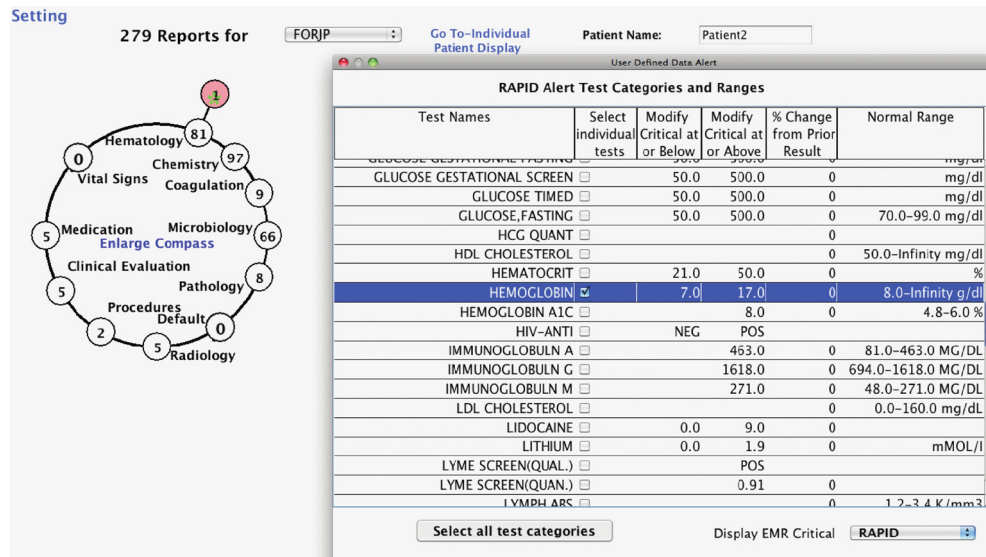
Setting

279 Reports for FORJP Go To-Individual Patient Display Patient Name: Patient2

1
81 Hematology
0 Vital Signs
97 Chemistry
Coagulation 9
5 Medication
Microbiology 66
Enlarge Compass
Clinical Evaluation
Pathology 8
5
Procedures
Default 0
2
5 Radiology

User Defined Data Alert

RAPID Alert Test Categories and Ranges

| Test Names | Select individual tests | Modify Critical at or Below | Modify Critical at or Above | % Change from Prior Result | Normal Range |
|---|---|---|---|---|---|
| GLUCOSE GESTATIONAL FASTING | | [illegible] | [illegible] | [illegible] | mg/dl |
| GLUCOSE GESTATIONAL SCREEN | | 50.0 | 500.0 | 0 | mg/dl |
| GLUCOSE TIMED | | 50.0 | 500.0 | 0 | mg/dl |
| GLUCOSE,FASTING | | 50.0 | 500.0 | 0 | 70.0-99.0 mg/dl |
| HCG QUANT | | | | 0 | |
| HDL CHOLESTEROL | | | | 0 | 50.0-Infinity mg/dl |
| HEMATOCRIT | | 21.0 | 50.0 | 0 | % |
| HEMOGLOBIN | ☑ | 7.0 | 17.0 | 0 | 8.0-Infinity g/dl |
| HEMOGLOBIN A1C | | | 8.0 | 0 | 4.8-6.0 % |
| HIV-ANTI | | NEG | POS | | |
| IMMUNOGLOBULN A | | | 463.0 | 0 | 81.0-463.0 MG/DL |
| IMMUNOGLOBULN G | | | 1618.0 | 0 | 694.0-1618.0 MG/DL |
| IMMUNOGLOBULN M | | | 271.0 | 0 | 48.0-271.0 MG/DL |
| LDL CHOLESTEROL | | | | 0 | 0.0-160.0 mg/dL |
| LIDOCAINE | | 0.0 | 9.0 | 0 | |
| LITHIUM | | 0.0 | 1.9 | 0 | mMOL/l |
| LYME SCREEN(QUAL.) | | | POS | | |
| LYME SCREEN(QUAN.) | | | 0.91 | 0 | |
| LYMPH ABS | | | | | 1.2-3.4 K/mm3 |

Select all test categories

Display EMR Critical RAPID